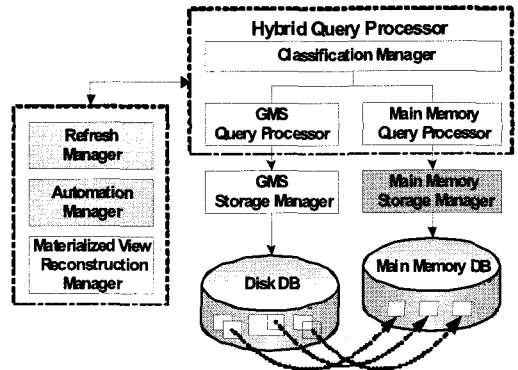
Hybrid Query Processor

Classification Manager

GMS Query Processor

Main Memory Query Processor

Refresh Manager

Automation Manager

Materialized View Reconstruction Manager

GMS Storage Manager

Main Memory Storage Manager

Disk DB

Main Memory DB